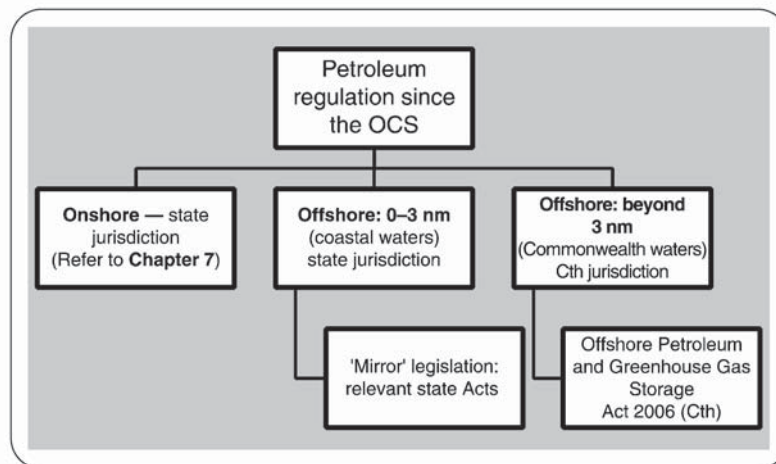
Petroleum regulation since the OCS

Onshore — state jurisdiction (Refer to Chapter 7)

Offshore: 0–3 nm (coastal waters) state jurisdiction

Offshore: beyond 3 nm (Commonwealth waters) Cth jurisdiction

'Mirror' legislation: relevant state Acts

Offshore Petroleum and Greenhouse Gas Storage Act 2006 (Cth)